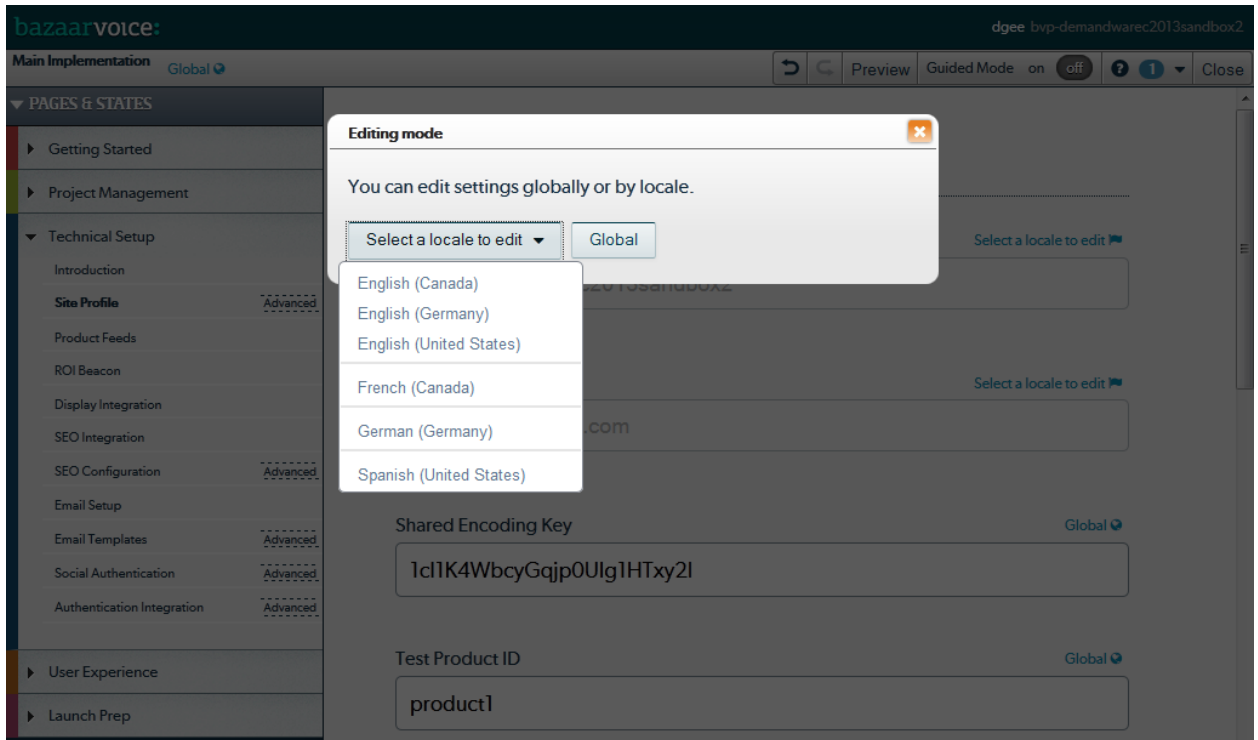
bazaarvoice:

dgee bvp-demandwarec2013sandbox2

Main Implementation Global

Preview Guided Mode on off 1 Close

PAGES & STATES

Getting Started

Project Management

Technical Setup

Introduction

Site Profile Advanced

Product Feeds

ROI Beacon

Display Integration

SEO Integration

SEO Configuration Advanced

Email Setup

Email Templates Advanced

Social Authentication Advanced

Authentication Integration Advanced

User Experience

Launch Prep

Editing mode

You can edit settings globally or by locale.

Select a locale to edit

Global

English (Canada)

English (Germany)

English (United States)

French (Canada)

German (Germany)

Spanish (United States)

Select a locale to edit

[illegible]2013sandbox2

Select a locale to edit

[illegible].com

Shared Encoding Key

Global

1cl1K4WbcyGqjp0Ulg1HTxy2l

Test Product ID

Global

product1